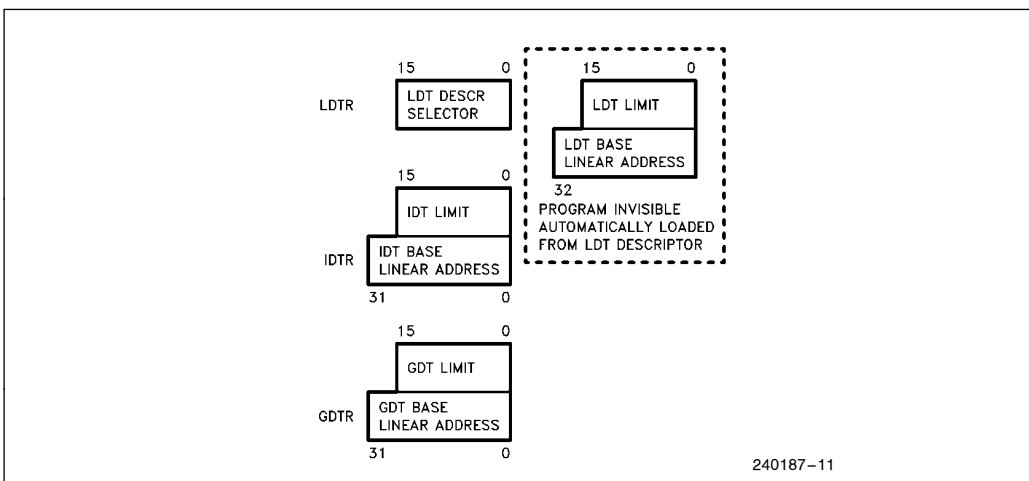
15 0
LDTR
LDT DESCR SELECTOR

15 0
LDT LIMIT
LDT BASE LINEAR ADDRESS
32
PROGRAM INVISIBLE AUTOMATICALLY LOADED FROM LDT DESCRIPTOR

15 0
IDT LIMIT
IDTR
IDT BASE LINEAR ADDRESS
31 0

15 0
GDT LIMIT
GDTR
GDT BASE LINEAR ADDRESS
31 0

240187–11